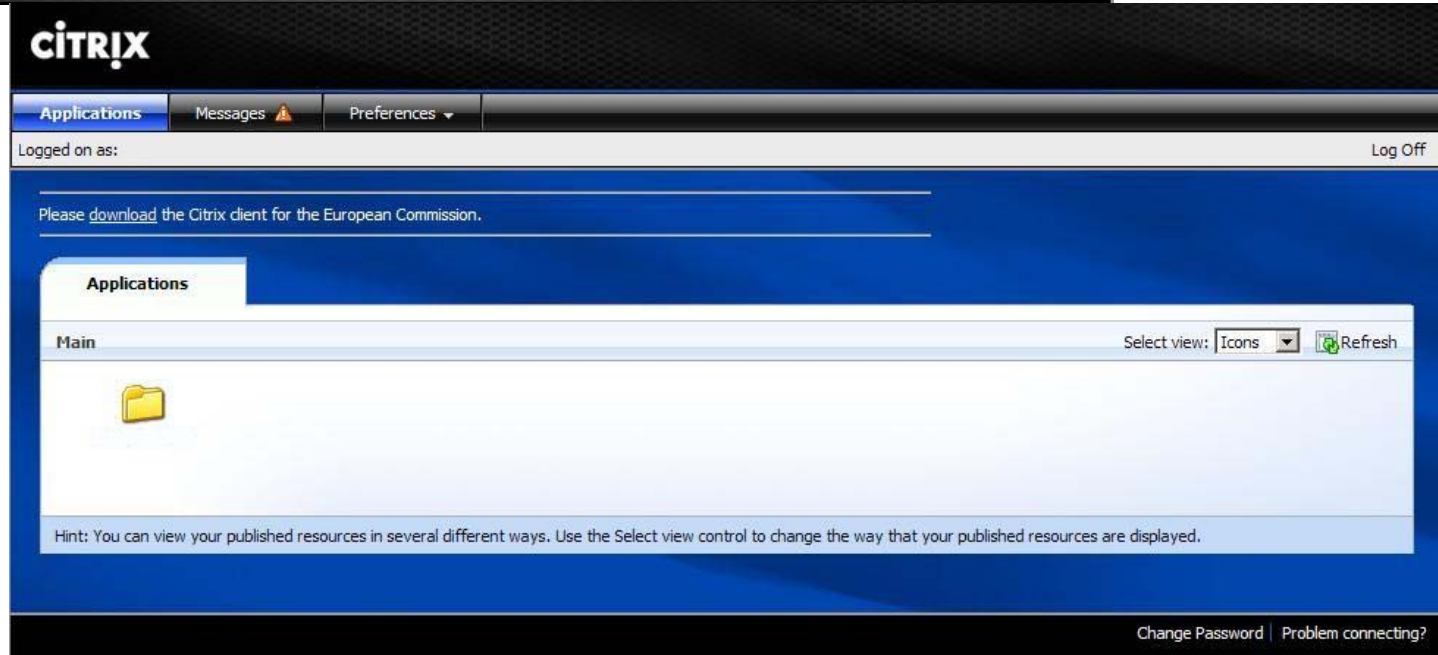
CITRIX

Applications | Messages | Preferences

Logged on as:

Log Off

Please download the Citrix client for the European Commission.

Applications

Main

Select view: Icons

Refresh

Hint: You can view your published resources in several different ways. Use the Select view control to change the way that your published resources are displayed.

Change Password | Problem connecting?